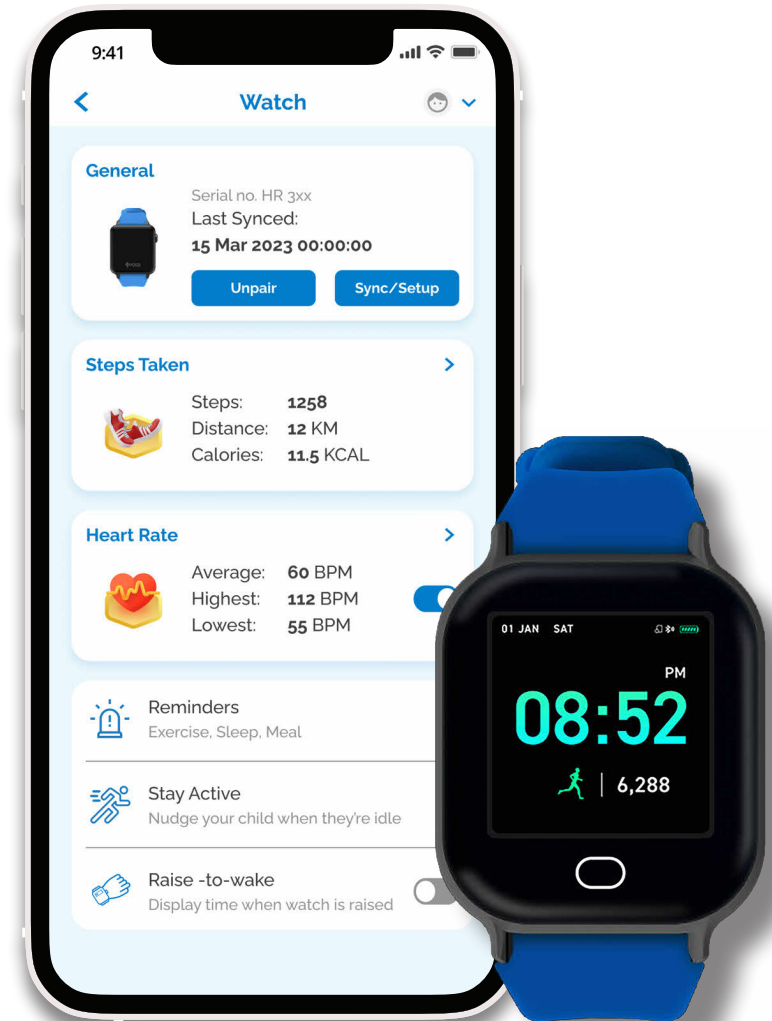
9:41

Watch

General

Serial no. HR 3xx
Last Synced:
15 Mar 2023 00:00:00

Unpair
Sync/Setup

Steps Taken

Steps: 1258
Distance: 12 KM
Calories: 11.5 KCAL

Heart Rate

Average: 60 BPM
Highest: 112 BPM
Lowest: 55 BPM

Reminders
Exercise, Sleep, Meal

Stay Active
Nudge your child when they're idle

Raise -to-wake
Display time when watch is raised

01 JAN SAT

PM
08:52

6,288